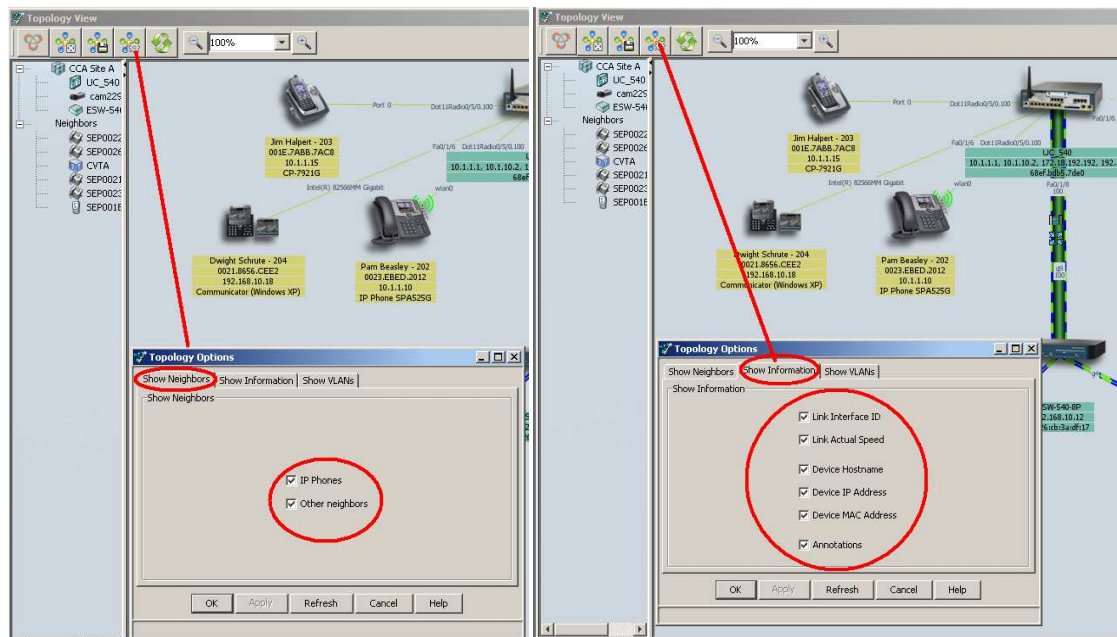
Topology View

100%

CCA Site A
UC_540
cam229
ESW-540
Neighbors
SEP0022
SEP0026
CVTA
SEP0021
SEP0023
SEP001E

Port 0
Dot11Radio0/5/0.100
Fa0/1/6
Dot11Radio0/5/0.100
10.1.1.1, 10.1.10.2, 1
68ef
wlan0
Intel(R) 82566MM Gigabit

Jim Halpert - 203
001E.7ABB.7AC8
10.1.1.15
CP-7921G

Dwight Schrute - 204
0021.8656.CEE2
192.168.10.18
Communicator (Windows XP)

Pam Beasley - 202
0023.EBED.2012
10.1.1.10
IP Phone SPA525G

Topology Options
Show Neighbors | Show Information | Show VLANs
Show Neighbors
IP Phones
Other neighbors
OK | Apply | Refresh | Cancel | Help

Topology View

100%

CCA Site A
UC_540
cam229
ESW-540
Neighbors
SEP0022
SEP0026
CVTA
SEP0021
SEP0023
SEP001E

Port 0
Dot11Radio0/5/0.100
Fa0/1/6
Dot11Radio0/5/0.100
Fa0/1/6
UC_540
10.1.1.1, 10.1.10.2, 172.18.192.192, 192.
68ef.bdb5.7de0
Fa0/1/8
100
wlan0
Intel(R) 82566MM Gigabit

Jim Halpert - 203
001E.7ABB.7AC8
10.1.1.15
CP-7921G

Dwight Schrute - 204
0021.8656.CEE2
192.168.10.18
Communicator (Windows XP)

Pam Beasley - 202
0023.EBED.2012
10.1.1.10
IP Phone SPA525G

SW-540-8P
2.168.10.12
f6:cb:3a:df:17

Topology Options
Show Neighbors | Show Information | Show VLANs
Show Information
Link Interface ID
Link Actual Speed
Device Hostname
Device IP Address
Device MAC Address
Annotations
OK | Apply | Refresh | Cancel | Help